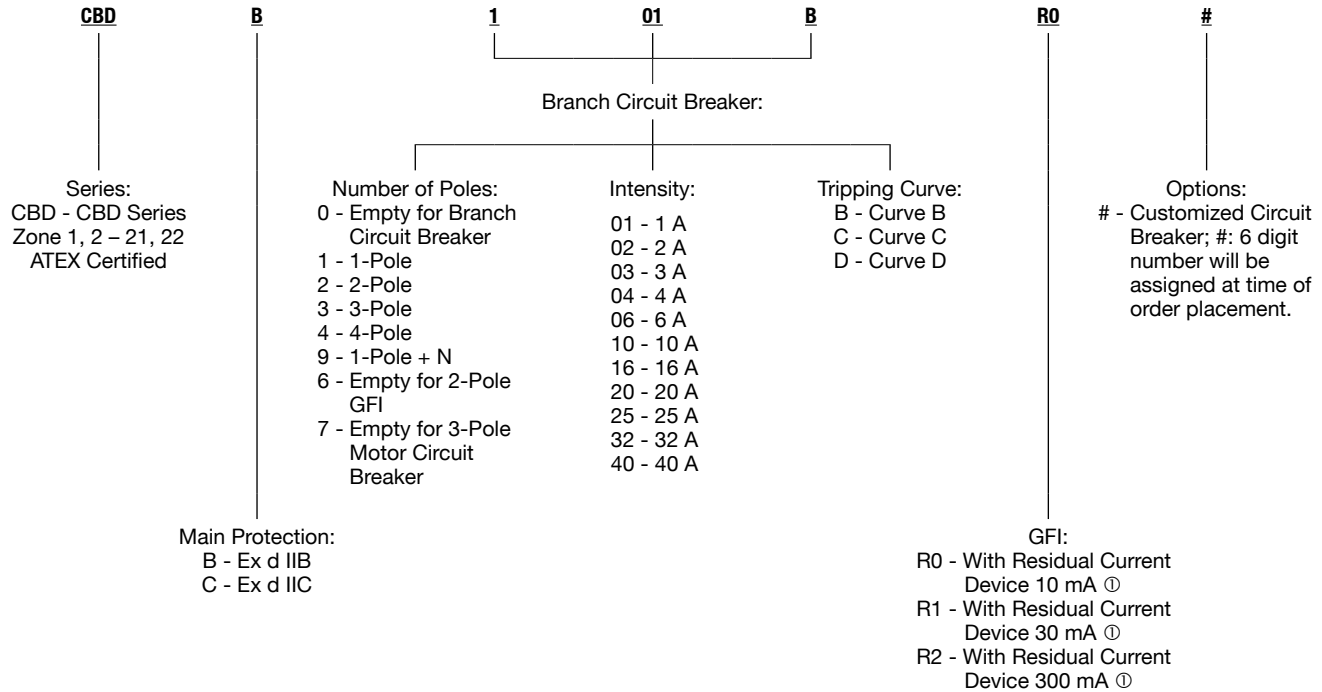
CBD B 1 01 B R0 #

Branch Circuit Breaker:

Series:
CBD - CBD Series
Zone 1, 2 – 21, 22
ATEX Certified

Number of Poles:
0 - Empty for Branch Circuit Breaker
1 - 1-Pole
2 - 2-Pole
3 - 3-Pole
4 - 4-Pole
9 - 1-Pole + N
6 - Empty for 2-Pole GFI
7 - Empty for 3-Pole Motor Circuit Breaker

Intensity:
01 - 1 A
02 - 2 A
03 - 3 A
04 - 4 A
06 - 6 A
10 - 10 A
16 - 16 A
20 - 20 A
25 - 25 A
32 - 32 A
40 - 40 A

Tripping Curve:
B - Curve B
C - Curve C
D - Curve D

Options:
# - Customized Circuit Breaker; #: 6 digit number will be assigned at time of order placement.

Main Protection:
B - Ex d IIB
C - Ex d IIC

GFI:
R0 - With Residual Current Device 10 mA ①
R1 - With Residual Current Device 30 mA ①
R2 - With Residual Current Device 300 mA ①